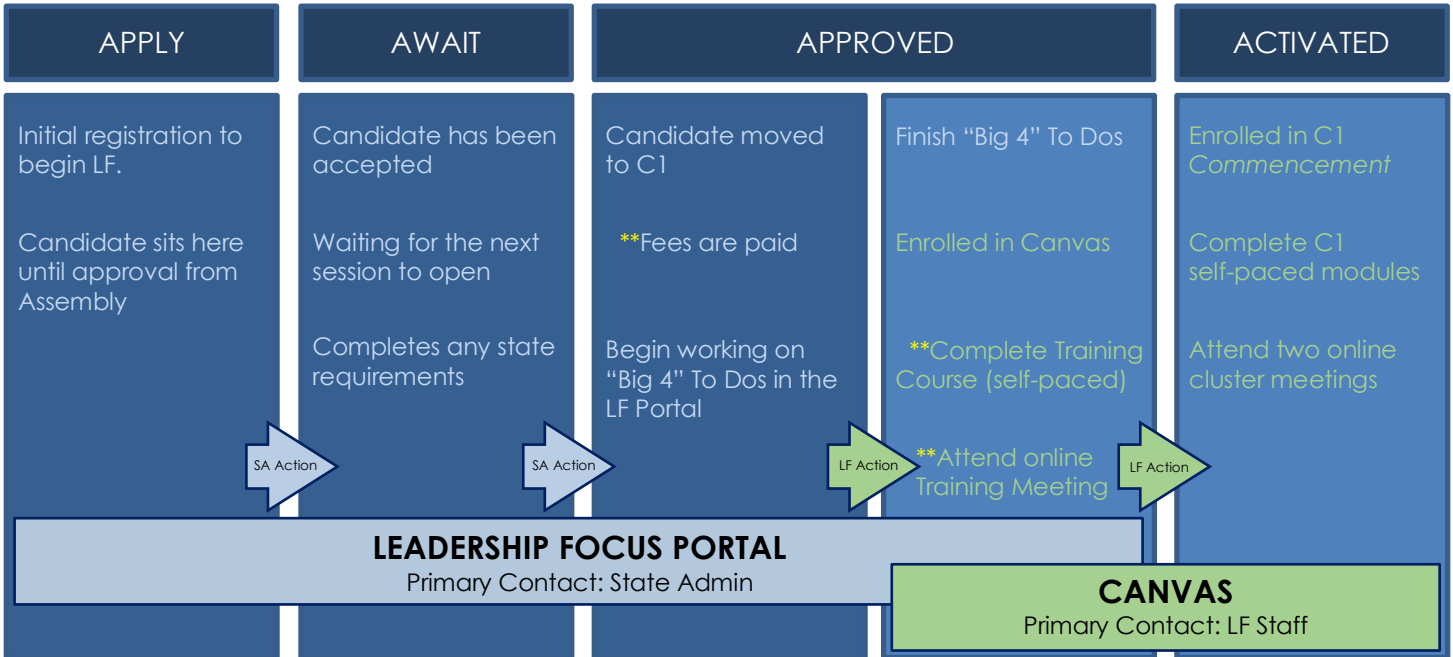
APPLY

Initial registration to begin LF.

Candidate sits here until approval from Assembly

AWAIT

Candidate has been accepted

Waiting for the next session to open

Completes any state requirements

APPROVED

Candidate moved to C1

**Fees are paid

Begin working on "Big 4" To Dos in the LF Portal

Finish "Big 4" To Dos

Enrolled in Canvas

**Complete Training Course (self-paced)

**Attend online Training Meeting

ACTIVATED

Enrolled in C1 *Commencement*

Complete C1 self-paced modules

Attend two online cluster meetings

SA Action

SA Action

LF Action

LF Action

LEADERSHIP FOCUS PORTAL
Primary Contact: State Admin

CANVAS
Primary Contact: LF Staff